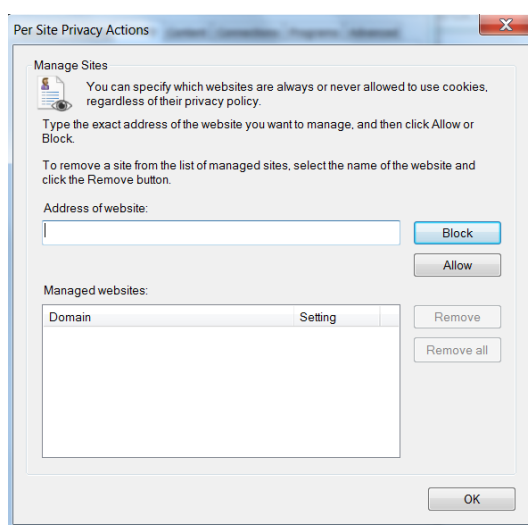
Per Site Privacy Actions

Manage Sites

You can specify which websites are always or never allowed to use cookies, regardless of their privacy policy.

Type the exact address of the website you want to manage, and then click Allow or Block.

To remove a site from the list of managed sites, select the name of the website and click the Remove button.

Address of website:

Block

Allow

Managed websites:

| Domain | Setting |
|---|---|

Remove

Remove all

OK